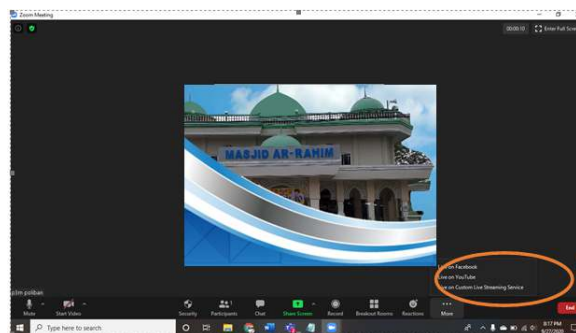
Zoom Meeting

00:00:10

Enter Full Scre

MASJID AR-RAHIM

Live on Facebook
Live on YouTube
Live on Custom Live Streaming Service

p3m polibac

Mute

Start Video

Security

Participants

Chat

Share Screen

Record

Breakout Rooms

Reactions

More

End

Type here to search

9:17 PM
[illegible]